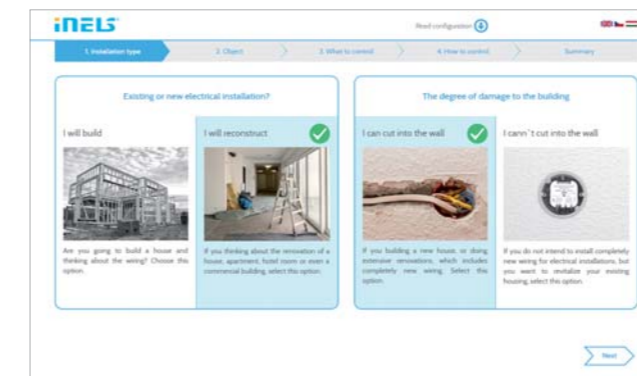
iNELS

Read configuration

1. Installation type
2. Object
3. What to control
4. How to control
Summary

Existing or new electrical installation?

I will build

Are you going to build a house and thinking about the wiring? Choose this option.

I will reconstruct

If you thinking about the renovation of a house, apartment, hotel room or even a commercial building, select this option.

The degree of damage to the building

I can cut into the wall

If you building a new house, or doing extensive renovations, which includes completely new wiring. Select this option.

I cann´t cut into the wall

If you do not intend to install completely new wiring for electrical installations, but you want to revitalize your existing housing, select this option.

Next